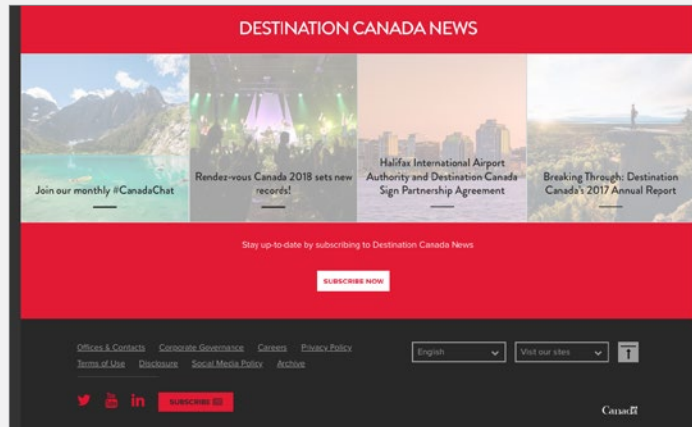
DESTINATION CANADA NEWS

Join our monthly #CanadaChat

Rendez-vous Canada 2018 sets new records!

Halifax International Airport Authority and Destination Canada Sign Partnership Agreement

Breaking Through: Destination Canada's 2017 Annual Report

Stay up-to-date by subscribing to Destination Canada News

SUBSCRIBE NOW

Offices & Contacts Corporate Governance Careers Privacy Policy
Terms of Use Disclosure Social Media Policy Archive

English

Visit our sites

SUBSCRIBE

Canada